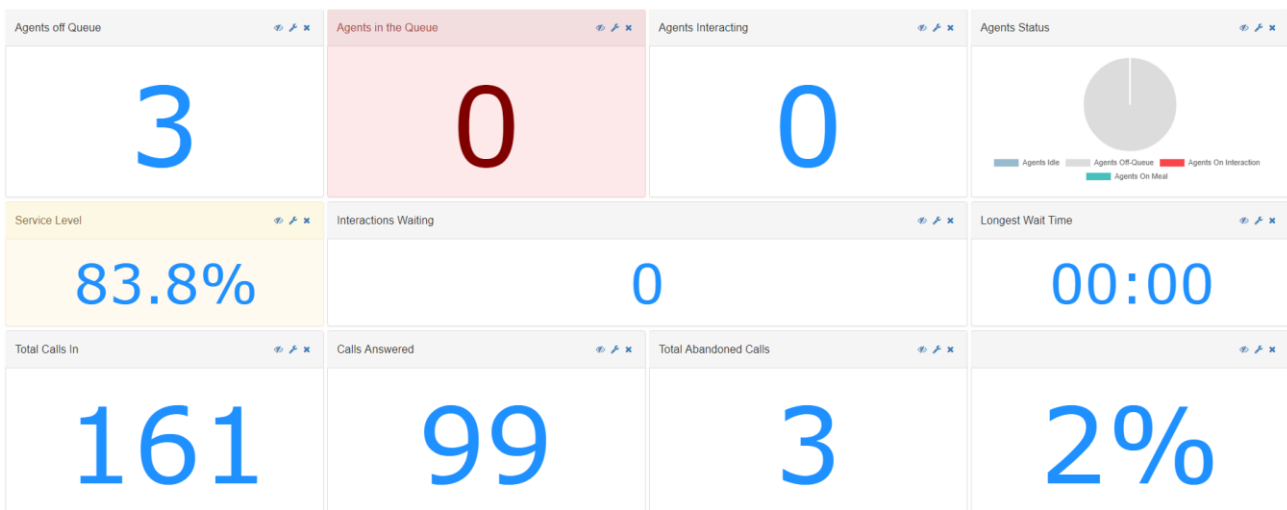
Agents off Queue

3

Agents in the Queue

0

Agents Interacting

0

Agents Status

Agents Idle
Agents Off-Queue
Agents On Interaction
Agents On Meal

Service Level

83.8%

Interactions Waiting

0

Longest Wait Time

00:00

Total Calls In

161

Calls Answered

99

Total Abandoned Calls

3

2%